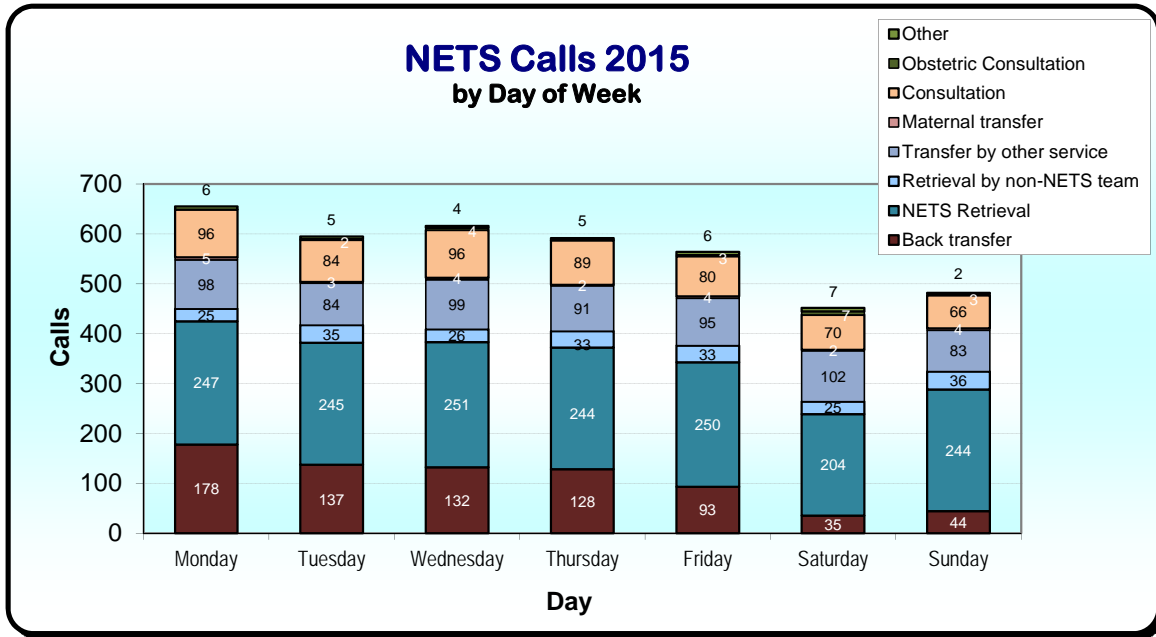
NETS Calls 2015
by Day of Week

Other
Obstetric Consultation
Consultation
Maternal transfer
Transfer by other service
Retrieval by non-NETS team
NETS Retrieval
Back transfer

Calls

700
600
500
400
300
200
100
0

| Day | Back transfer | NETS Retrieval | Retrieval by non-NETS team | Transfer by other service | Maternal transfer | Consultation | Obstetric Consultation | Other |
|---|---|---|---|---|---|---|---|---|
| Monday | 178 | 247 | 25 | 98 | 5 | 96 | | 6 |
| Tuesday | 137 | 245 | 35 | 84 | 3 | 84 | 2 | 5 |
| Wednesday | 132 | 251 | 26 | 99 | 4 | 96 | 4 | 4 |
| Thursday | 128 | 244 | 33 | 91 | 2 | 89 | | 5 |
| Friday | 93 | 250 | 33 | 95 | 4 | 80 | 3 | 6 |
| Saturday | 35 | 204 | 25 | 102 | 2 | 70 | 7 | 7 |
| Sunday | 44 | 244 | 36 | 83 | 4 | 66 | 3 | 2 |

Day